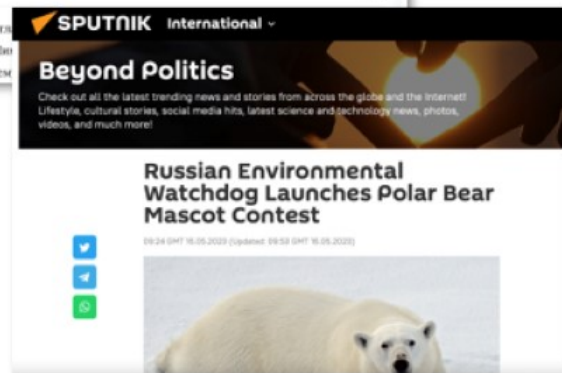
SPUTNIK International

Beyond Politics

Check out all the latest trending news and stories from across the globe and the Internet! Lifestyle, cultural stories, social media hits, latest science and technology news, photos, videos, and much more!

Russian Environmental Watchdog Launches Polar Bear Mascot Contest

09:24 GMT 15.05.2020 (Updated: 09:53 GMT 15.05.2020)